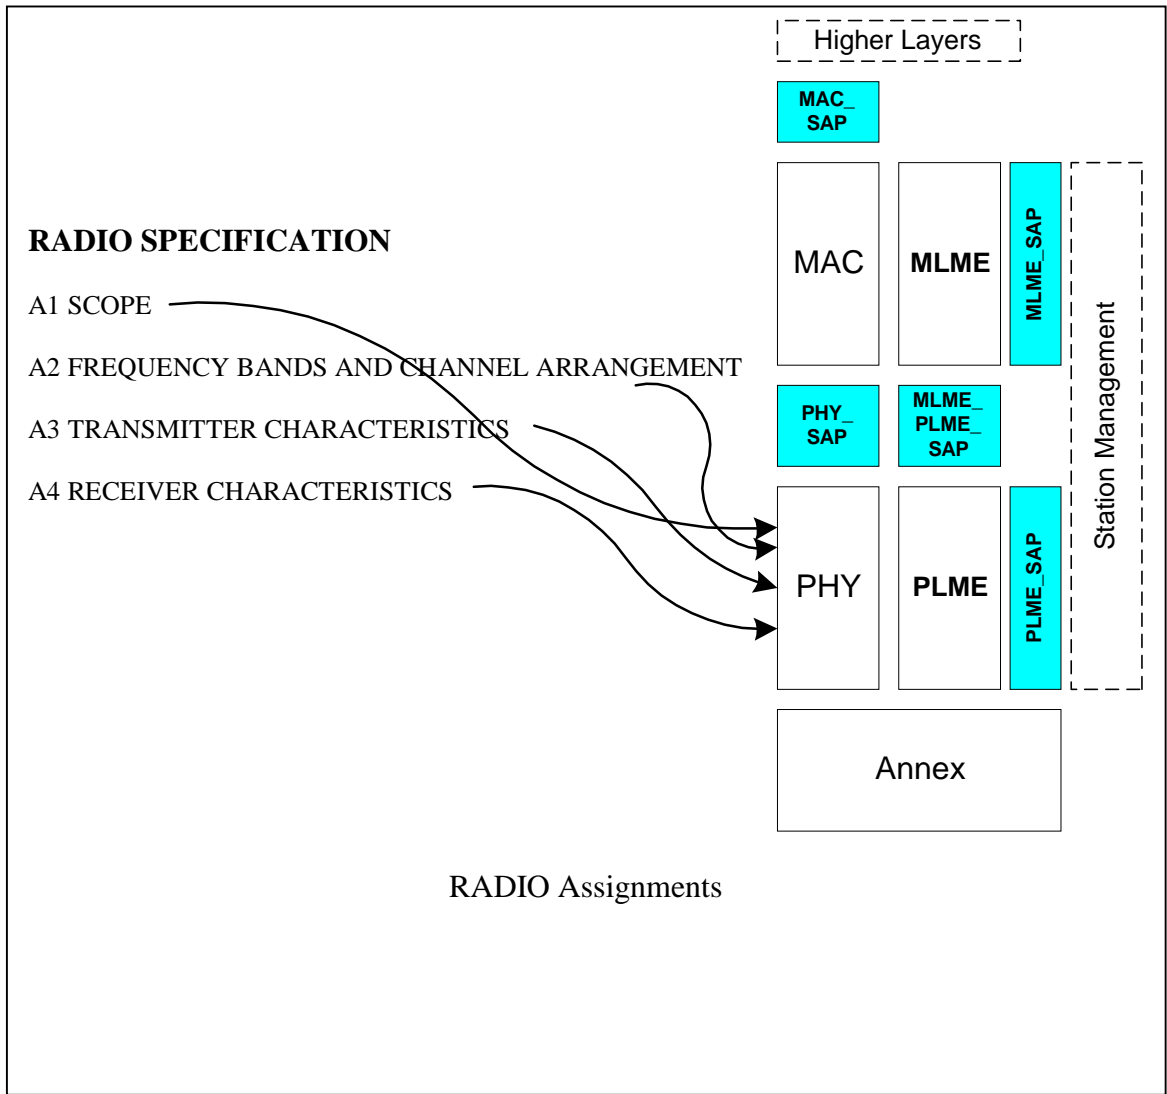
Higher Layers

MAC_ SAP

RADIO SPECIFICATION

A1 SCOPE

A2 FREQUENCY BANDS AND CHANNEL ARRANGEMENT

A3 TRANSMITTER CHARACTERISTICS

A4 RECEIVER CHARACTERISTICS

MAC

MLME

MLME_SAP

Station Management

PHY_ SAP

MLME_ PLME_ SAP

PHY

PLME

PLME_SAP

Annex

RADIO Assignments